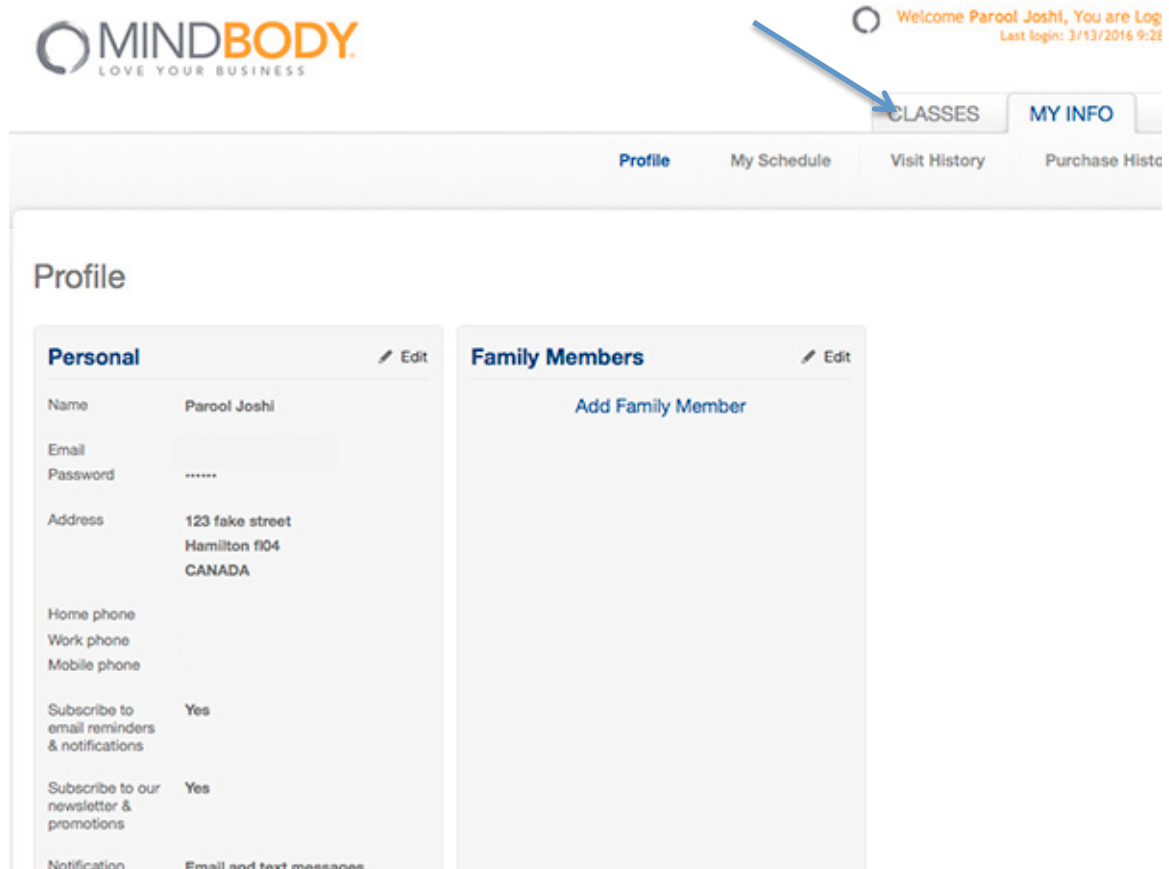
MINDBODY
LOVE YOUR BUSINESS

Welcome Parool Joshi, You are Log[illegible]
Last login: 3/13/2016 9:2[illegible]

CLASSES
MY INFO

Profile
My Schedule
Visit History
Purchase Histo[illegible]

Profile

Personal
Edit

Name
Parool Joshi

Email

Password
••••••

Address
123 fake street
Hamilton fl04
CANADA

Home phone
Work phone
Mobile phone

Subscribe to email reminders & notifications
Yes

Subscribe to our newsletter & promotions
Yes

Notification
Email and text messages

Family Members
Edit

Add Family Member